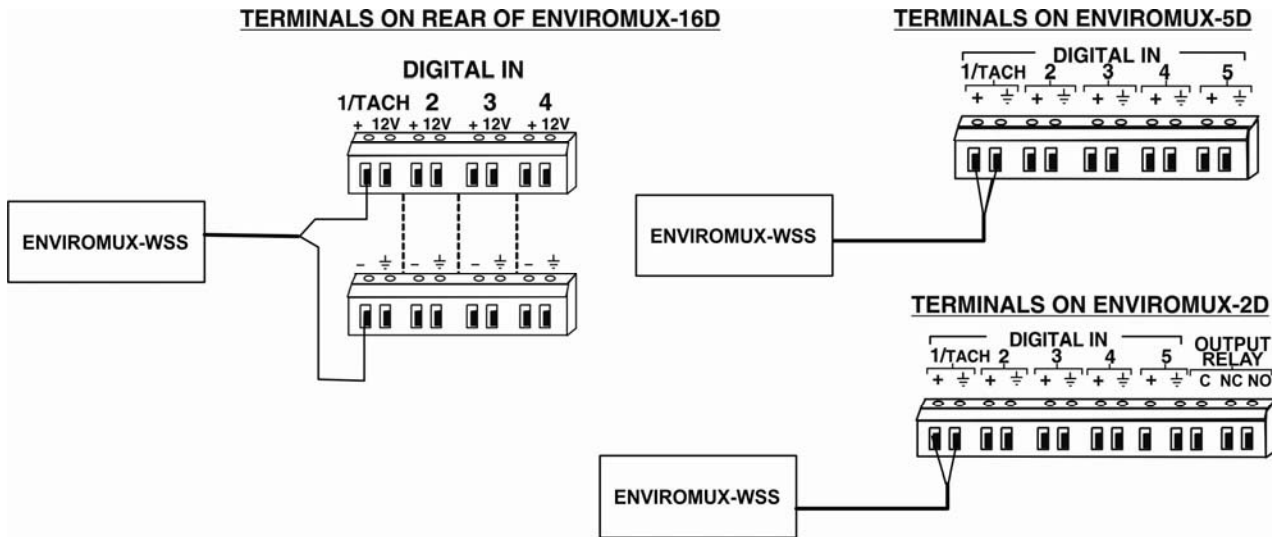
TERMINALS ON REAR OF ENVIROMUX-16D

DIGITAL IN

1/TACH 2 3 4

+ 12V + 12V + 12V + 12V

ENVIROMUX-WSS

- ⏚ - ⏚ - ⏚ - ⏚

TERMINALS ON ENVIROMUX-5D

DIGITAL IN

1/TACH 2 3 4 5

+ ⏚ + ⏚ + ⏚ + ⏚ + ⏚

ENVIROMUX-WSS

TERMINALS ON ENVIROMUX-2D

DIGITAL IN

OUTPUT RELAY

1/TACH 2 3 4 5

+ ⏚ + ⏚ + ⏚ + ⏚ + ⏚ C NC NO

ENVIROMUX-WSS